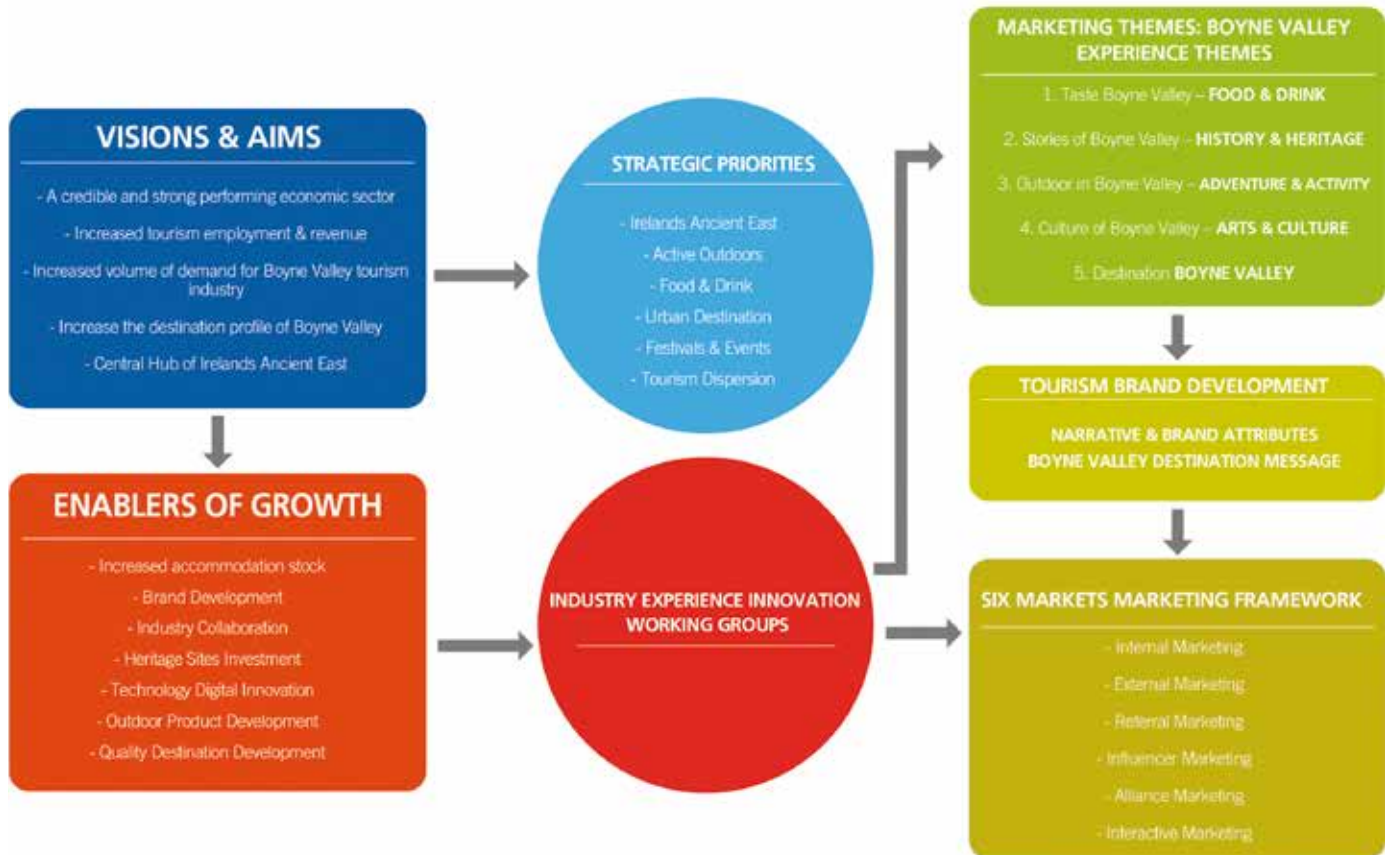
VISIONS & AIMS

- A credible and strong performing economic sector

- Increased tourism employment & revenue

- Increased volume of demand for Boyne Valley tourism industry

- Increase the destination profile of Boyne Valley

- Central Hub of Irelands Ancient East

ENABLERS OF GROWTH

- Increased accommodation stock

- Brand Development

- Industry Collaboration

- Heritage Sites Investment

- Technology Digital Innovation

- Outdoor Product Development

- Quality Destination Development

STRATEGIC PRIORITIES

- Irelands Ancient East

- Active Outdoors

- Food & Drink

- Urban Destination

- Festivals & Events

- Tourism Dispersion

INDUSTRY EXPERIENCE INNOVATION WORKING GROUPS

MARKETING THEMES: BOYNE VALLEY EXPERIENCE THEMES

1. Taste Boyne Valley – FOOD & DRINK

2. Stories of Boyne Valley – HISTORY & HERITAGE

3. Outdoor in Boyne Valley – ADVENTURE & ACTIVITY

4. Culture of Boyne Valley – ARTS & CULTURE

5. Destination BOYNE VALLEY

TOURISM BRAND DEVELOPMENT

NARRATIVE & BRAND ATTRIBUTES
BOYNE VALLEY DESTINATION MESSAGE

SIX MARKETS MARKETING FRAMEWORK

- Internal Marketing

- External Marketing

- Referral Marketing

- Influencer Marketing

- Alliance Marketing

- Interactive Marketing